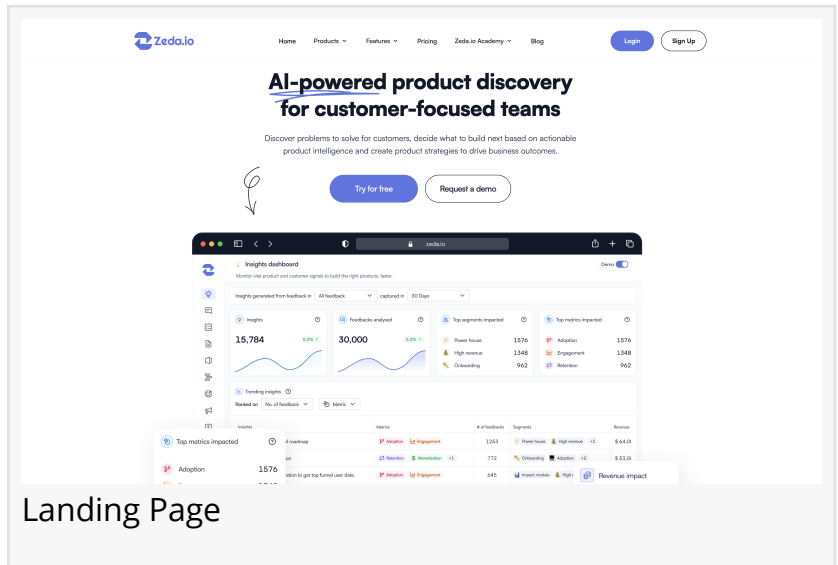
Zeda.io

Home Products Features Pricing Zeda.io Academy Blog Login Sign Up

AI-powered product discovery for customer-focused teams

Discover problems to solve for customers, decide what to build next based on actionable product intelligence and create product strategies to drive business outcomes.

Try for free Request a demo

zeda.io

Insights dashboard
Monitor vital product and customer signals to build the right products, faster.
Demo

Insights generated from feedback in All feedback captured in 30 Days

| Insights | Feedbacks analysed | Top segments impacted | | Top metrics impacted | |
|---|---|---|---|---|---|
| 15,784 5.2% | 30,000 5.2% | Power house | 1576 | Adoption | 1576 |
| | | High revenue | 1348 | Engagement | 1348 |
| | | Onboarding | 962 | Retention | 962 |

Trending insights
Ranked on No. of feedback Metric

| Insights | Metrics | # of feedbacks | Segments | Revenue |
|---|---|---|---|---|
| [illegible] roadmap | Adoption Engagement | 1253 | Power house High revenue +2 | $ 64.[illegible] |
| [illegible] | Retention Monetization +1 | 772 | Onboarding Adoption +2 | $ 53.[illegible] |
| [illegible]ration to get top funnel user data. | Adoption Engagement | 645 | Impact module High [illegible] | |

Top metrics impacted
Adoption 1576

Revenue impact

Landing Page